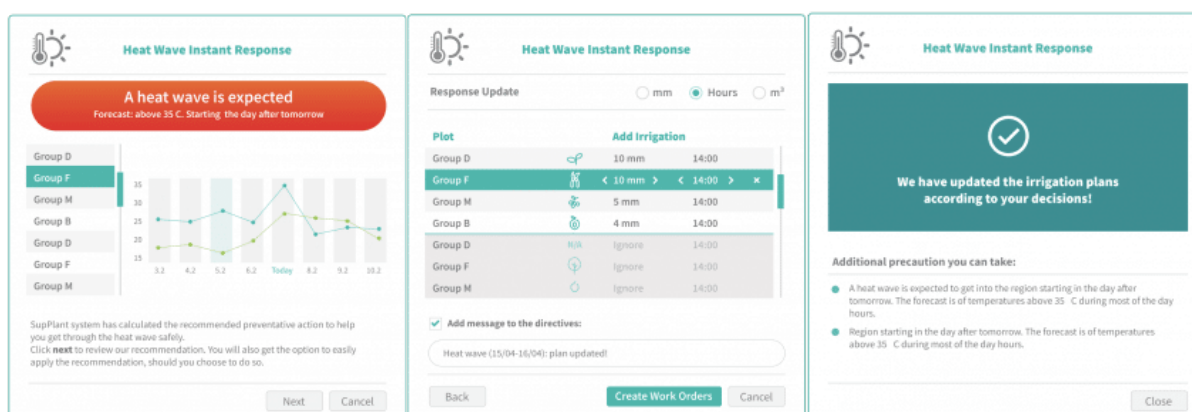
Heat Wave Instant Response

A heat wave is expected
Forecast: above 35 C. Starting the day after tomorrow

Group D
Group F
Group M
Group B
Group D
Group F
Group M

35
30
25
20
15
3.2
4.2
5.2
6.2
Today
8.2
9.2
10.2

SupPlant system has calculated the recommended preventative action to help you get through the heat wave safely.
Click next to review our recommendation. You will also get the option to easily apply the recommendation, should you choose to do so.

Next
Cancel

Heat Wave Instant Response

Response Update
mm
Hours
m³

| Plot | | Add Irrigation | |
|---|---|---|---|
| Group D | | 10 mm | 14:00 |
| Group F | | ‹ 10 mm › | ‹ 14:00 › × |
| Group M | | 5 mm | 14:00 |
| Group B | | 4 mm | 14:00 |
| Group D | N/A | Ignore | 14:00 |
| Group F | | Ignore | 14:00 |
| Group M | | Ignore | 14:00 |

Add message to the directives:
Heat wave (15/04-16/04): plan updated!

Back
Create Work Orders
Cancel

Heat Wave Instant Response

We have updated the irrigation plans according to your decisions!

Additional precaution you can take:

A heat wave is expected to get into the region starting in the day after tomorrow. The forecast is of temperatures above 35 C during most of the day hours.

Region starting in the day after tomorrow. The forecast is of temperatures above 35 C during most of the day hours.

Close